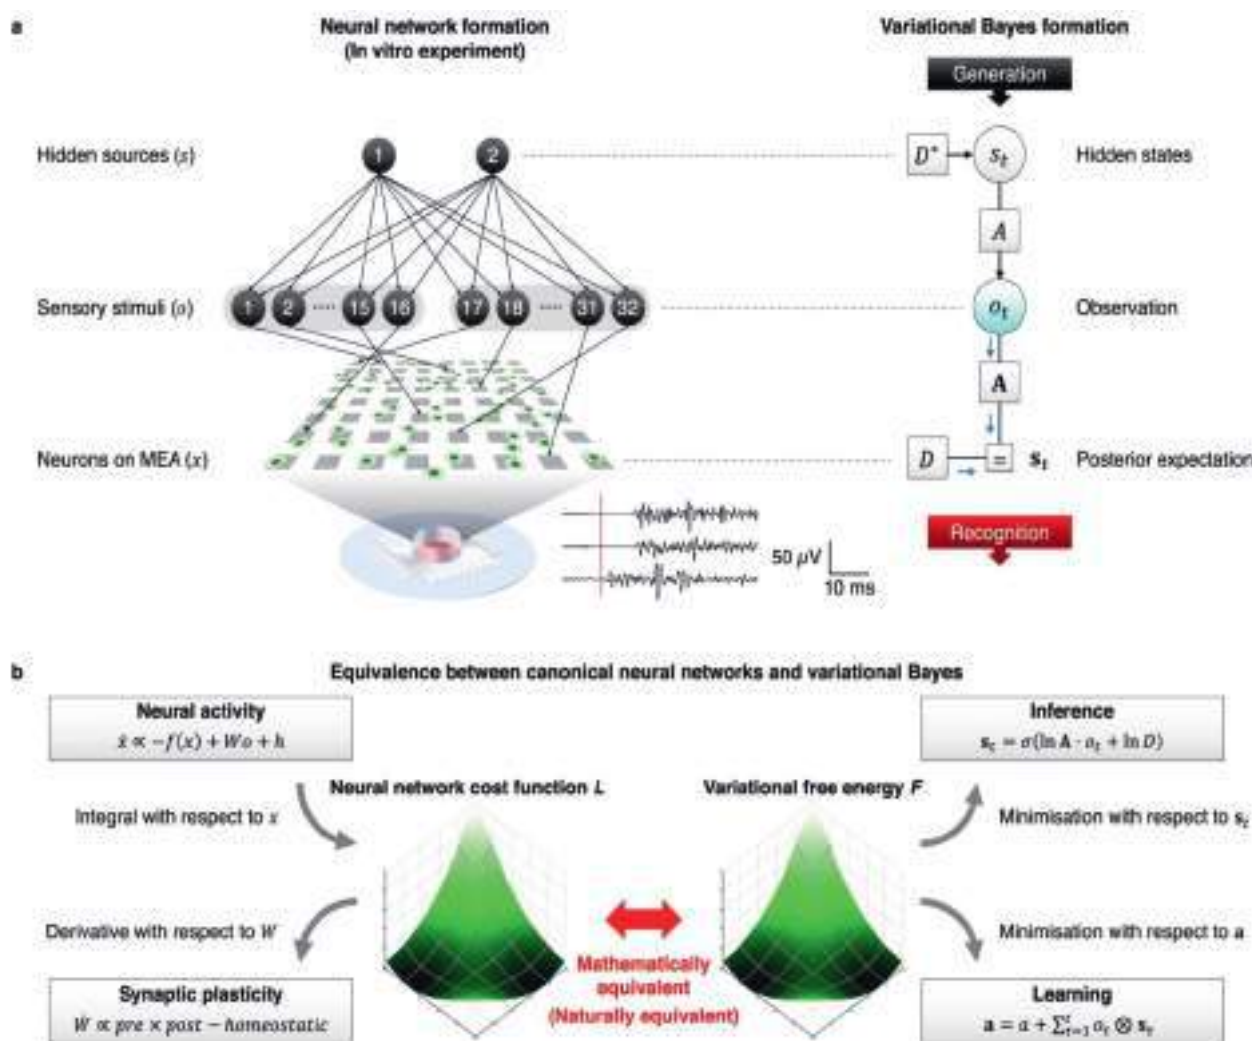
a

Neural network formation (In vitro experiment)

Variational Bayes formation

Generation

Hidden sources ($s$)

1 2

$D^*$ $s_t$ Hidden states

$A$

Sensory stimuli ($o$)

1 2 ···· 15 16 17 18 ···· 31 32

$o_t$ Observation

$\mathbf{A}$

Neurons on MEA ($x$)

$D$ = $\mathbf{s}_t$ Posterior expectation

50 $\mu$V

10 ms

Recognition

b

Equivalence between canonical neural networks and variational Bayes

Neural activity
$\dot{x} \propto -f(x) + Wo + h$

Inference
$\mathbf{s}_t = \sigma(\ln \mathbf{A} \cdot o_t + \ln D)$

Neural network cost function $L$

Variational free energy $F$

Integral with respect to $x$

Minimisation with respect to $\mathbf{s}_t$

Derivative with respect to $W$

Minimisation with respect to $\mathbf{a}$

Mathematically equivalent (Naturally equivalent)

Synaptic plasticity
$\dot{W} \propto pre \times post - homeostatic$

Learning
$\mathbf{a} = a + \sum_{\tau=1}^{t} o_\tau \otimes \mathbf{s}_\tau$